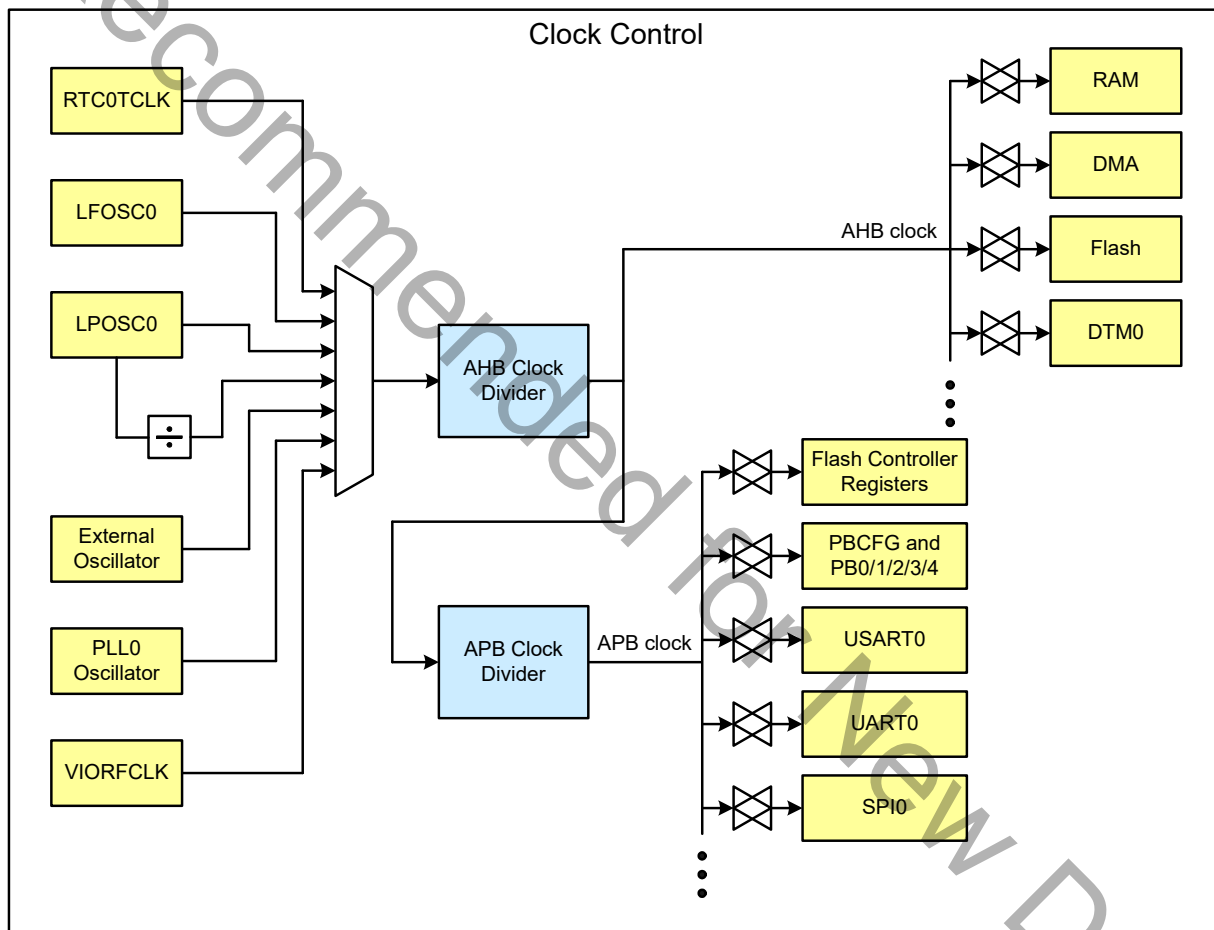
Clock Control

RTC0TCLK

LFOSC0

LPOSC0

÷

External Oscillator

PLL0 Oscillator

VIORFCLK

AHB Clock Divider

AHB clock

RAM

DMA

Flash

DTM0

APB Clock Divider

APB clock

Flash Controller Registers

PBCFG and PB0/1/2/3/4

USART0

UART0

SPI0

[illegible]ecommended for New D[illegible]